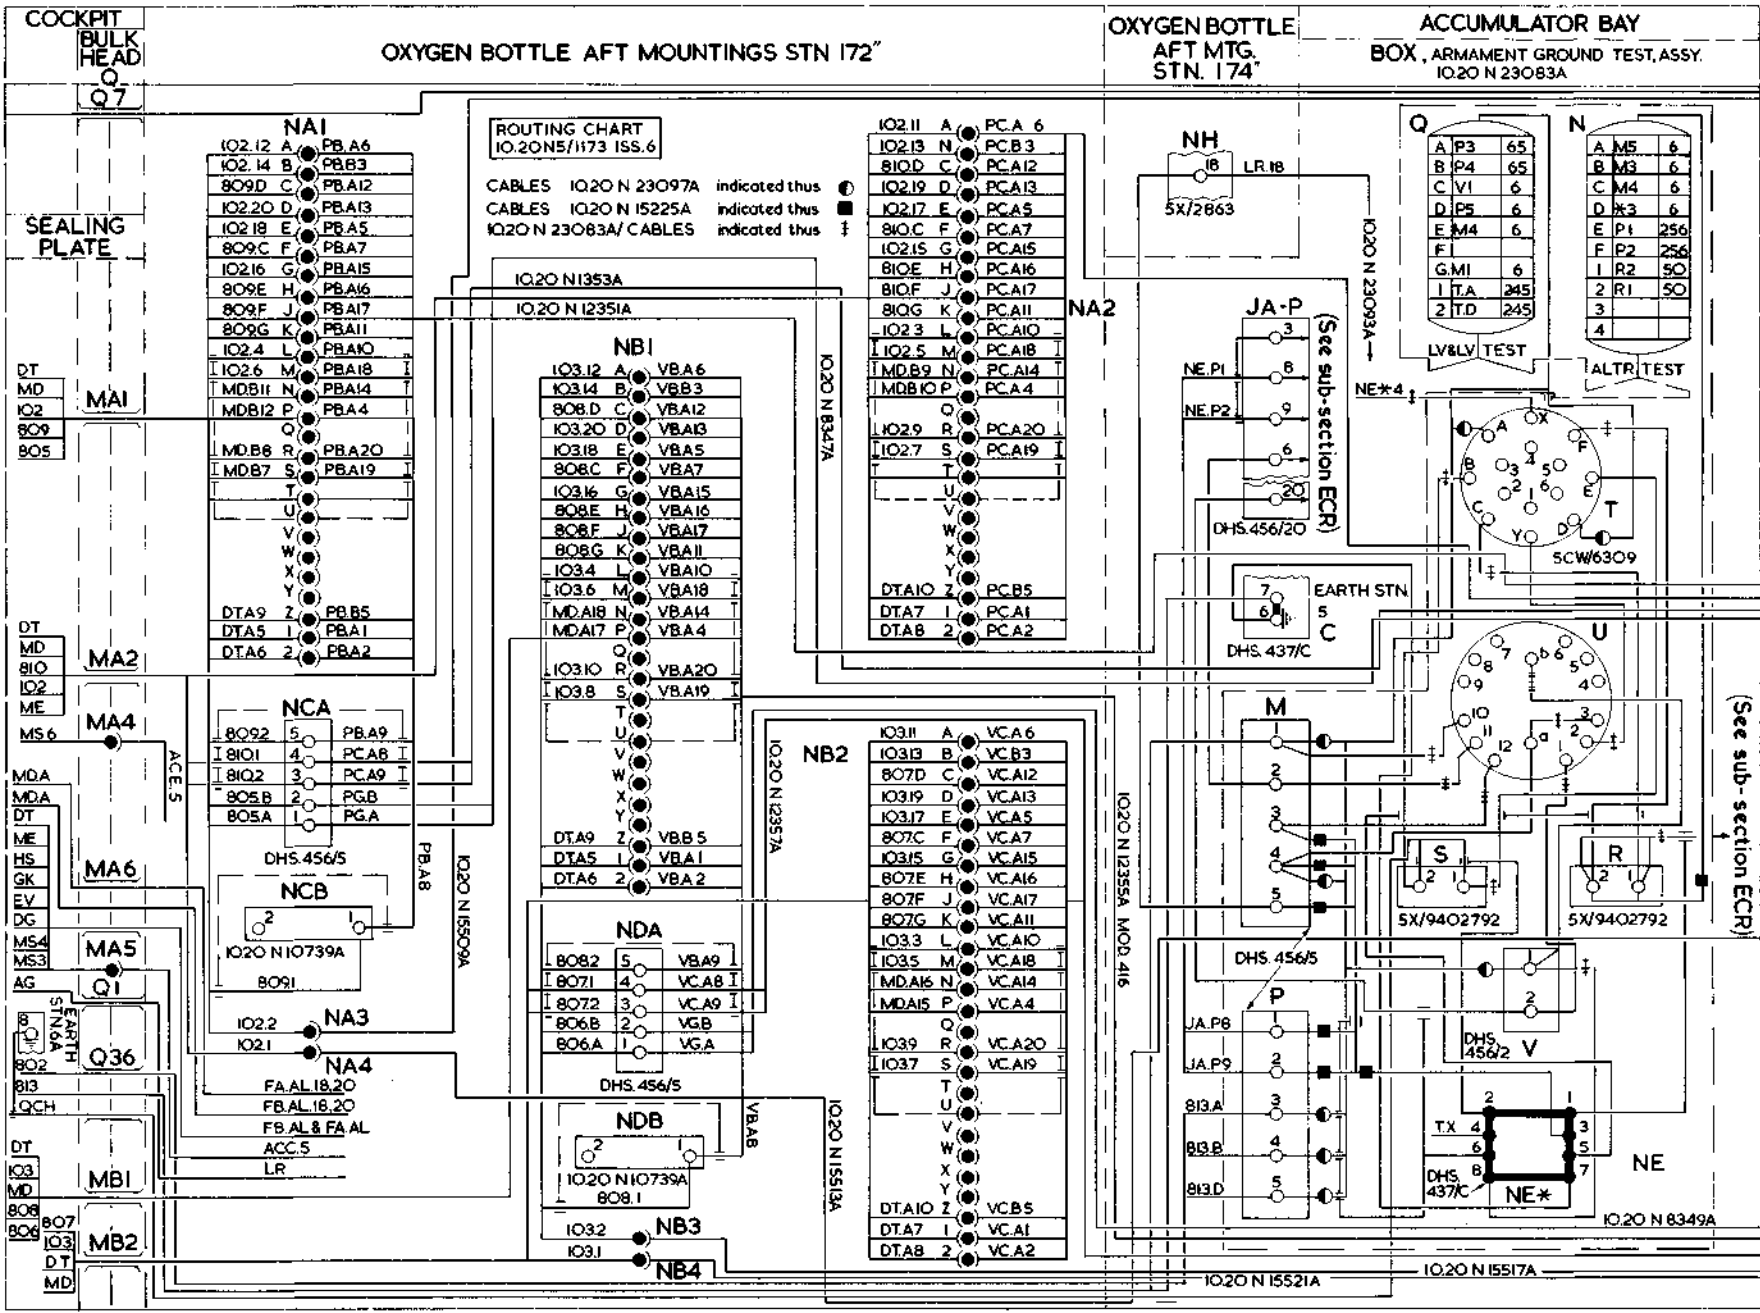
COCKPIT
BULK HEAD
Q
Q7
OXYGEN BOTTLE AFT MOUNTINGS STN 172"
OXYGEN BOTTLE AFT MTG. STN. 174"
ACCUMULATOR BAY
BOX, ARMAMENT GROUND TEST, ASSY. 10.20 N 23083A

ROUTING CHART
10.20N5/1173 ISS.6

CABLES 10.20 N 23097A indicated thus
CABLES 10.20 N 15225A indicated thus
10.20 N 23083A/ CABLES indicated thus ‡

SEALING PLATE

NA1
102.12 A PB.A6
102.14 B PB.B3
809D C PB.A12
102.20 D PB.A13
102.18 E PB.A5
809C F PB.A7
102.16 G PB.A15
809E H PB.A16
809F J PB.A17
809G K PB.A11
102.4 L PB.A10
102.6 M PB.A18
MDB11 N PB.A14
MDB12 P PB.A4
Q
MD.B8 R PB.A20
MD.B7 S PB.A19
T
U
V
W
X
Y
DTA9 Z PB.B5
DTA5 1 PB.A1
DT.A6 2 PB.A2

DT
MD
102
809
805
MA1

DT
MD
810
102
ME
MA2
MA4
MS6
ACE.5

NCA
8092 5 PB.A9
8101 4 PCA8
8102 3 PCA9
805B 2 PG.B
805A 1 PG.A
DHS.456/5

NCB
2 1
10.20 N10739A
8091
PB.A8
10.20 N15509A

MD.A
MD.A
DT
ME
HS
GK
EV
DG
MS4
MS3
AG
MA6
MA5
Q1
EARTH STN.6A
8
802
Q36
813
QCH
DT
103
MD
808
806
807
103
DT
MD
MB1
MB2

NA3
102.2
102.1
NA4
FA.AL.18,20
FB.AL.18,20
FB.AL & FA.AL
ACC.5
LR

10.20 N1353A
10.20 N12351A
10.20 N 8347A

NB1
103.12 A VB.A6
103.14 B VB.B3
808.D C VB.A12
103.20 D VB.A13
103.18 E VB.A5
808C F VB.A7
103.16 G VB.A15
808E H VB.A16
808F J VB.A17
808G K VB.A11
103.4 L VB.A10
103.6 M VB.A18
MD.A18 N VB.A14
MDA17 P VB.A4
Q
103.10 R VB.A20
103.8 S VB.A19
T
U
V
W
X
Y
DT.A9 Z VB.B5
DT.A5 1 VB.A1
DT.A6 2 VB.A2

10.20 N 12357A

NDA
8082 5 VB.A9
8071 4 VC.A8
8072 3 VC.A9
806B 2 VG.B
806A 1 VG.A
DHS.456/5

NDB
2 1
10.20 N10739A
808.1
VB.A8
10.20 N15513A

NB3
103.2
103.1
NB4

NA2
102.11 A PC.A 6
102.13 N PC.B3
810D C PC.A12
102.19 D PC.A13
102.17 E PC.A5
810.C F PC.A7
102.15 G PC.A15
810E H PC.A16
810F J PC.A17
810G K PC.A11
102.3 L PC.A10
102.5 M PC.A18
MD.B9 N PC.A14
MDB10 P PC.A4
Q
102.9 R PC.A20
102.7 S PC.A19
T
U
V
W
X
Y
DTA10 Z PC.B5
DTA7 1 PC.A1
DTA8 2 PC.A2

NB2
103.11 A VC.A6
103.13 B VC.B3
807D C VC.A12
103.19 D VC.A13
103.17 E VC.A5
807C F VC.A7
103.15 G VC.A15
807E H VC.A16
807F J VC.A17
807G K VC.A11
103.3 L VC.A10
103.5 M VC.A18
MD.A16 N VC.A14
MDA15 P VC.A4
Q
103.9 R VC.A20
103.7 S VC.A19
T
U
V
W
X
Y
DT.A10 Z VC.B5
DT.A7 1 VC.A1
DT.A8 2 VC.A2

10.20 N 12355A MOD. 416

NH
18 LR.18
5X/2863
10.20 N 23093A

JA-P
3
NE.P1 8
NE.P2 9
6
20
DHS.456/20
(See sub-section ECR)

EARTH STN 5
7
6
C
DHS. 437/C

M
1
2
3
4
5
DHS.456/5

P
JA.P8 1
JA.P9 2
813.A 3
813.B 4
813.D 5

Q
A P3 65
B P4 65
C V1 6
D P5 6
E M4 6
F
G M1 6
1 T.A 245
2 T.D 245
LV&LV TEST

N
A M5 6
B M3 6
C M4 6
D *3 6
E P1 256
F P2 256
1 R2 50
2 R1 50
3
4
ALTR TEST

NE*4 ‡
X A F B 3 4 5 C 2 1 6 E Y D T
5CW/6309

U
8 7 6 5 9 4 10 11 12 a 1 3 2

S
2 1
5X/9402792
R
2 1
5X/9402792
(See sub-section ECR)

V
2
DHS. 456/2

2 1
T.X 4
6
3
5
B
7
DHS. 437/C
NE*
NE
10.20 N 8349A

10.20 N 15521A
10.20 N 15517A